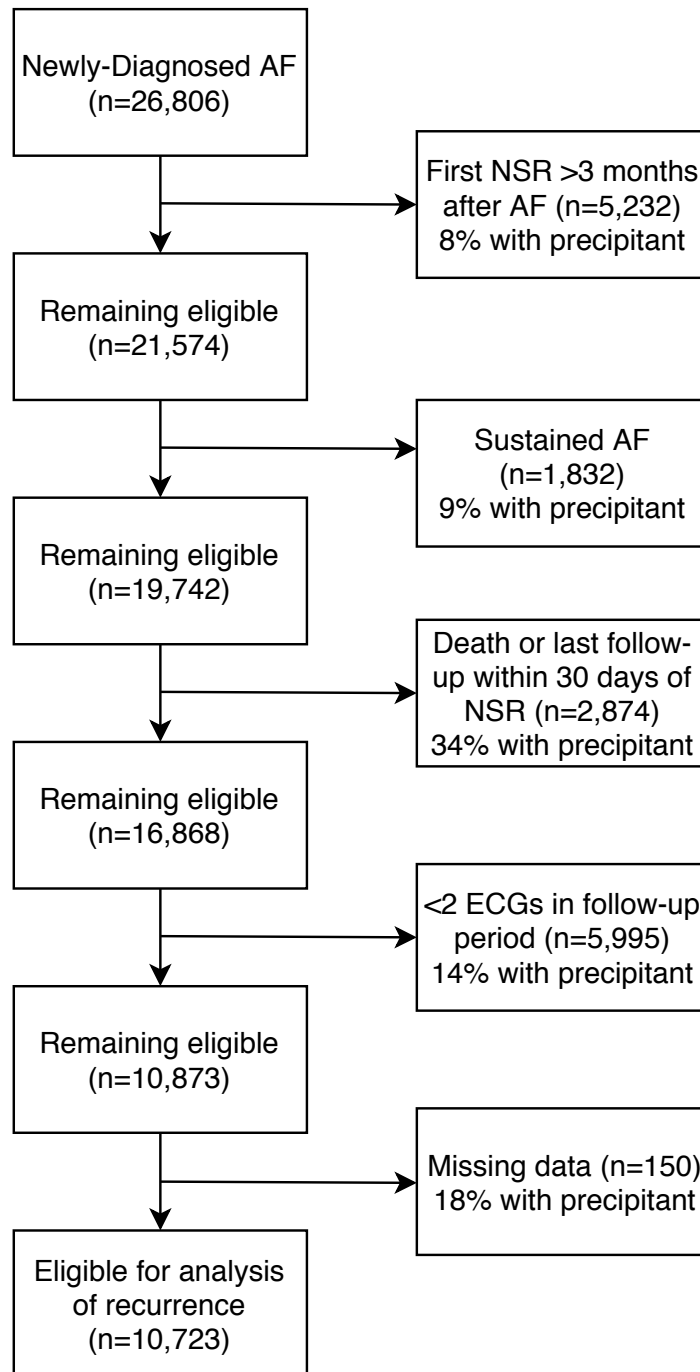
Newly-Diagnosed AF (n=26,806)

First NSR >3 months after AF (n=5,232) 8% with precipitant

Remaining eligible (n=21,574)

Sustained AF (n=1,832) 9% with precipitant

Remaining eligible (n=19,742)

Death or last follow-up within 30 days of NSR (n=2,874) 34% with precipitant

Remaining eligible (n=16,868)

<2 ECGs in follow-up period (n=5,995) 14% with precipitant

Remaining eligible (n=10,873)

Missing data (n=150) 18% with precipitant

Eligible for analysis of recurrence (n=10,723)